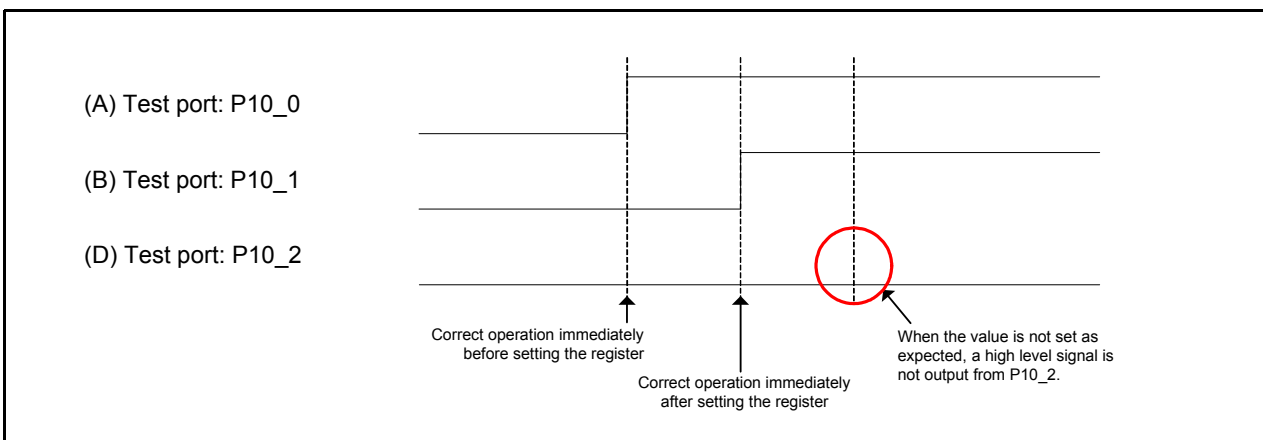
(A) Test port: P10_0

(B) Test port: P10_1

(D) Test port: P10_2

Correct operation immediately before setting the register

Correct operation immediately after setting the register

When the value is not set as expected, a high level signal is not output from P10_2.